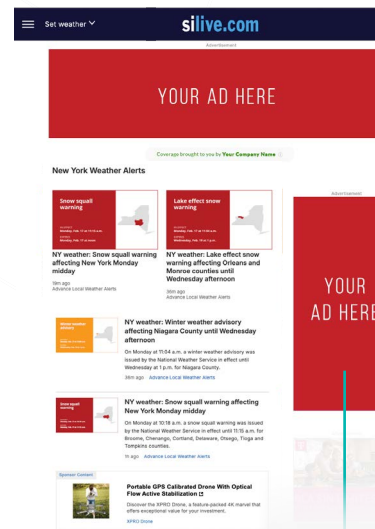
Set weather

silive.com

Advertisement

YOUR AD HERE

Coverage brought to you by Your Company Name

New York Weather Alerts

Snow squall warning

Monday, Feb. 17 at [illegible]

Monday, Feb. 17 at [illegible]

NY weather: Snow squall warning affecting New York Monday midday

16m ago
Advance Local Weather Alerts

Lake effect snow warning

Monday, Feb. 17 at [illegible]

Wednesday, Feb. 19 at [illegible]

NY weather: Lake effect snow warning affecting Orleans and Monroe counties until Wednesday afternoon

16m ago
Advance Local Weather Alerts

Advertisement

YOUR AD HERE

Winter weather advisory

NY weather: Winter weather advisory affecting Niagara County until Wednesday afternoon

On Monday at 11:04 a.m. a winter weather advisory was issued by the National Weather Service in effect until Wednesday at 1 p.m. for Niagara County.

36m ago Advance Local Weather Alerts

Snow squall warning

NY weather: Snow squall warning affecting New York Monday midday

On Monday at 10:18 a.m. a snow squall warning was issued by the National Weather Service in effect until 11:15 a.m. for Broome, Chenango, Cortland, Delaware, Otsego, Tioga and Tompkins counties.

1h ago Advance Local Weather Alerts

Sponsor Content

Portable GPS Calibrated Drone With Optical Flow Active Stabilization

Discover the XPRO Drone, a feature-packed 4K marvel that offers exceptional value for your investment.

XPRO Drone